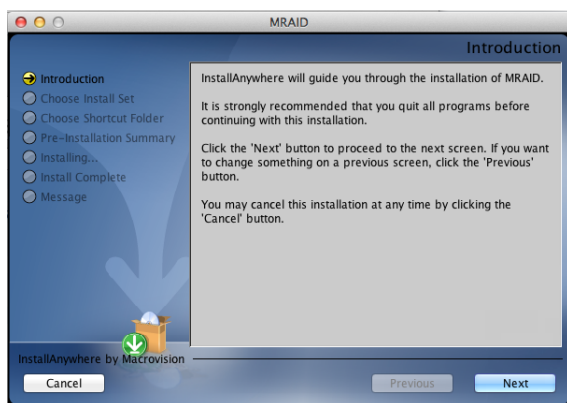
MRAID

Introduction

Introduction
Choose Install Set
Choose Shortcut Folder
Pre-Installation Summary
Installing...
Install Complete
Message

InstallAnywhere will guide you through the installation of MRAID.

It is strongly recommended that you quit all programs before continuing with this installation.

Click the 'Next' button to proceed to the next screen. If you want to change something on a previous screen, click the 'Previous' button.

You may cancel this installation at any time by clicking the 'Cancel' button.

InstallAnywhere by Macrovision

Cancel

Previous

Next